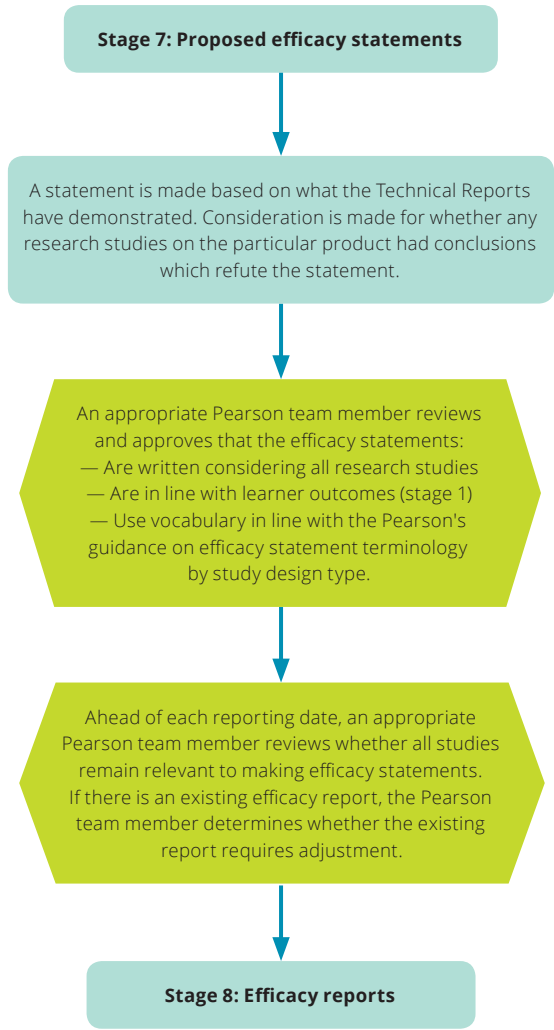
Stage 7: Proposed efficacy statements

A statement is made based on what the Technical Reports have demonstrated. Consideration is made for whether any research studies on the particular product had conclusions which refute the statement.

An appropriate Pearson team member reviews and approves that the efficacy statements:
— Are written considering all research studies
— Are in line with learner outcomes (stage 1)
— Use vocabulary in line with the Pearson's guidance on efficacy statement terminology by study design type.

Ahead of each reporting date, an appropriate Pearson team member reviews whether all studies remain relevant to making efficacy statements. If there is an existing efficacy report, the Pearson team member determines whether the existing report requires adjustment.

Stage 8: Efficacy reports